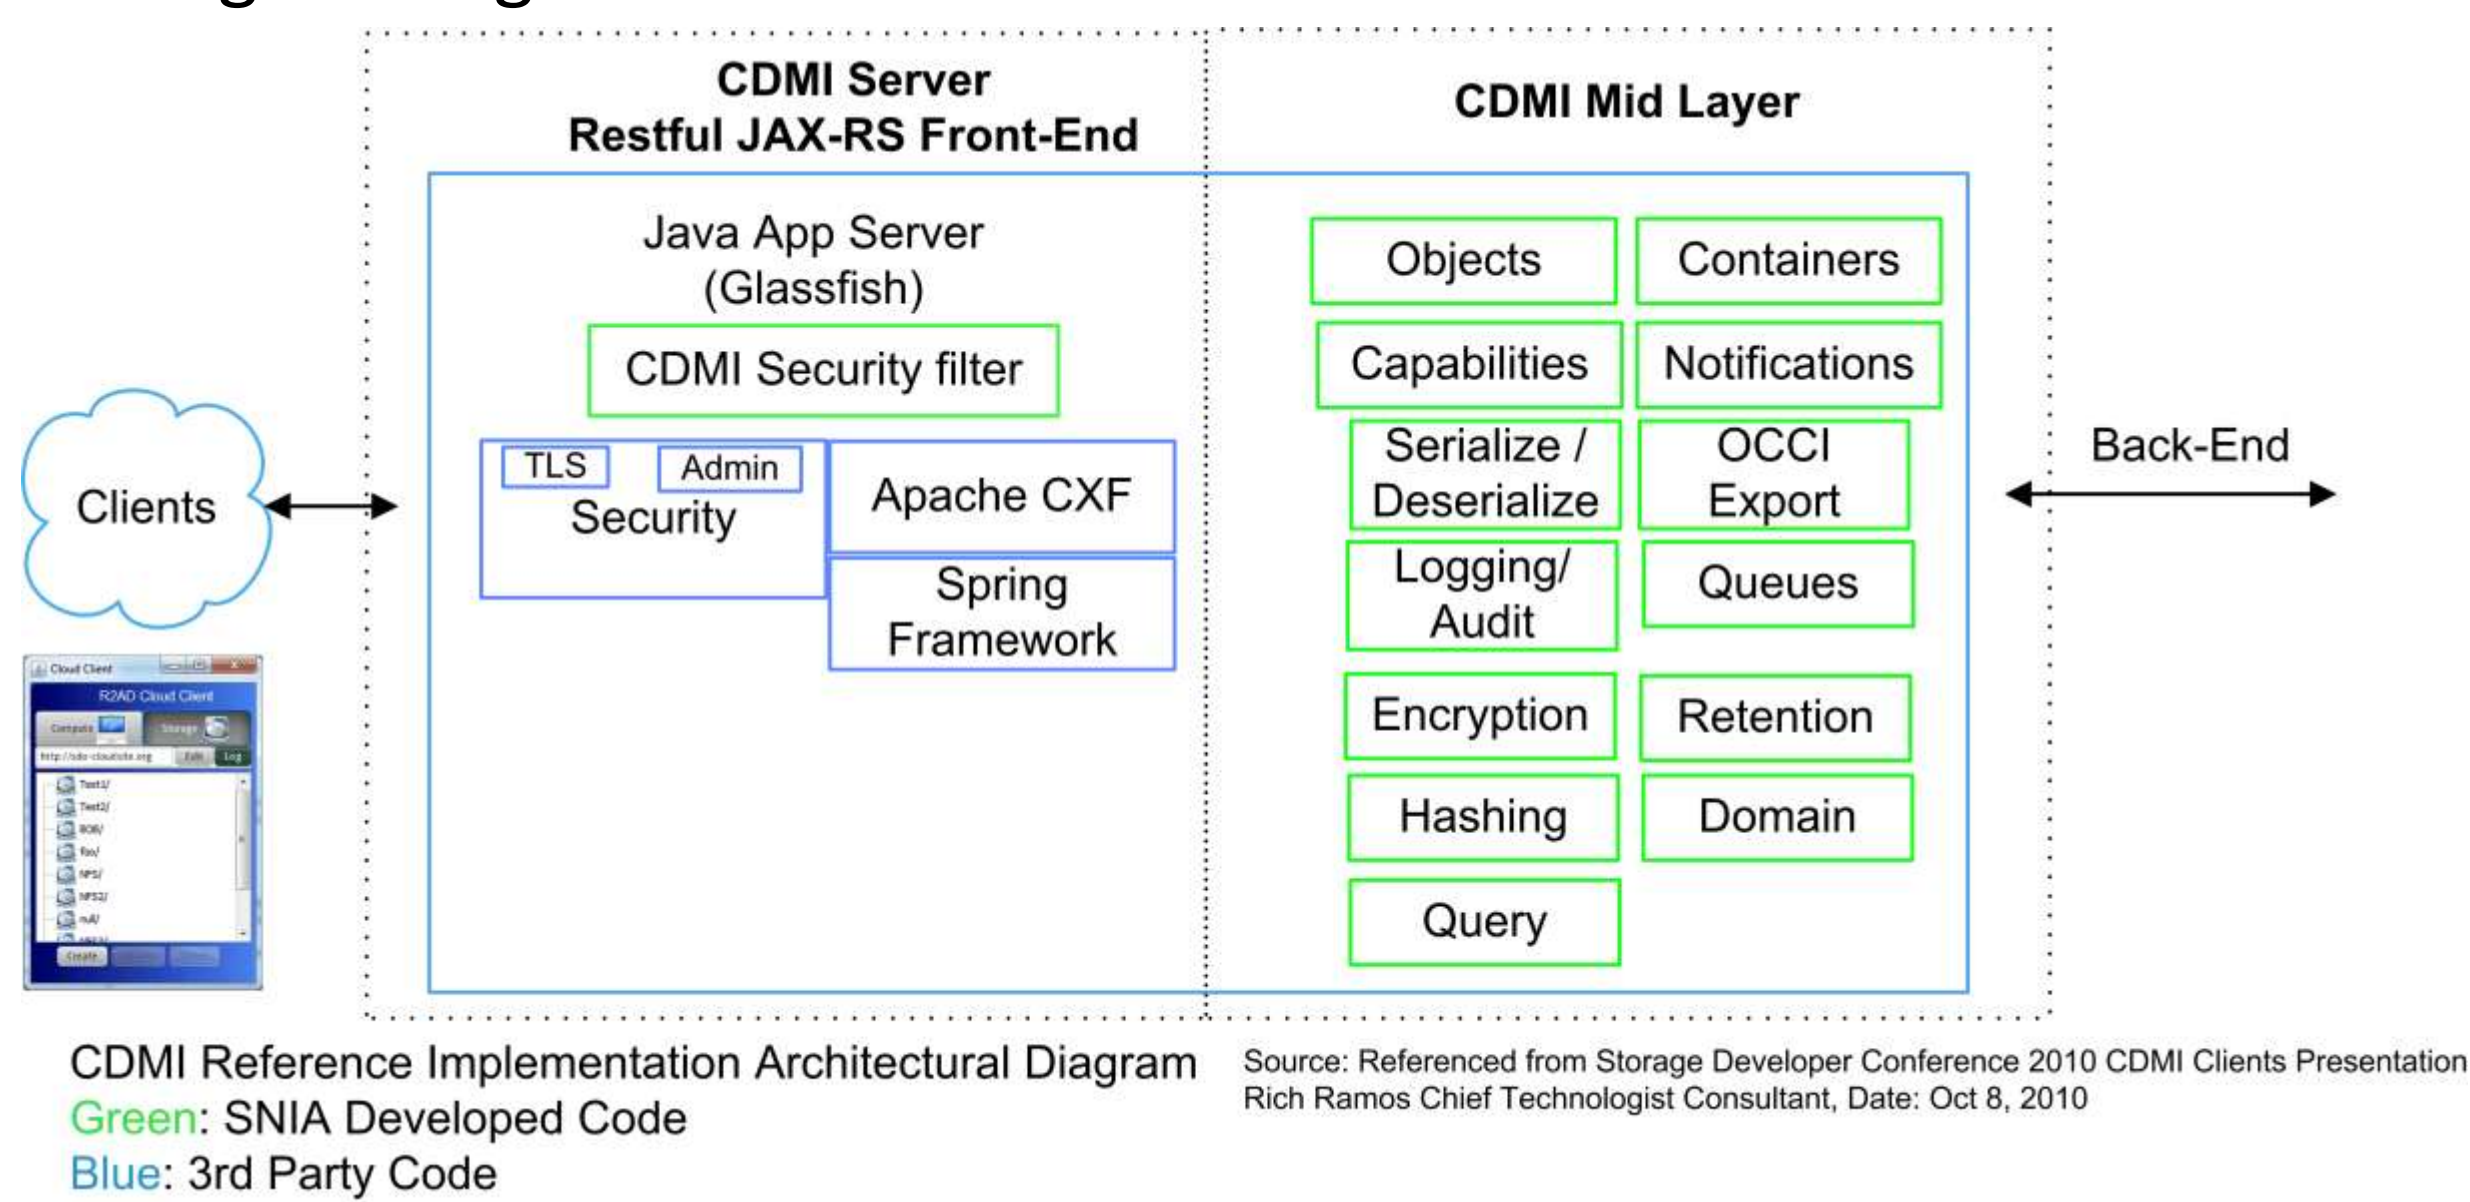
CDMI Server
Restful JAX-RS Front-End

CDMI Mid Layer

Java App Server
(Glassfish)

CDMI Security filter

TLS
Admin
Security

Apache CXF

Spring Framework

Objects
Containers
Capabilities
Notifications
Serialize / Deserialize
OCCI Export
Logging/ Audit
Queues
Encryption
Retention
Hashing
Domain
Query

Clients

Back-End

Cloud Client
R2AD Cloud Client
Compute
Storage
http://sdc-cloudsite.org
Edit
Log
Test1/
Test2/
BOB/
foo/
NFS/
NFS2/
null/
Create

CDMI Reference Implementation Architectural Diagram
Green: SNIA Developed Code
Blue: 3rd Party Code

Source: Referenced from Storage Developer Conference 2010 CDMI Clients Presentation
Rich Ramos Chief Technologist Consultant, Date: Oct 8, 2010